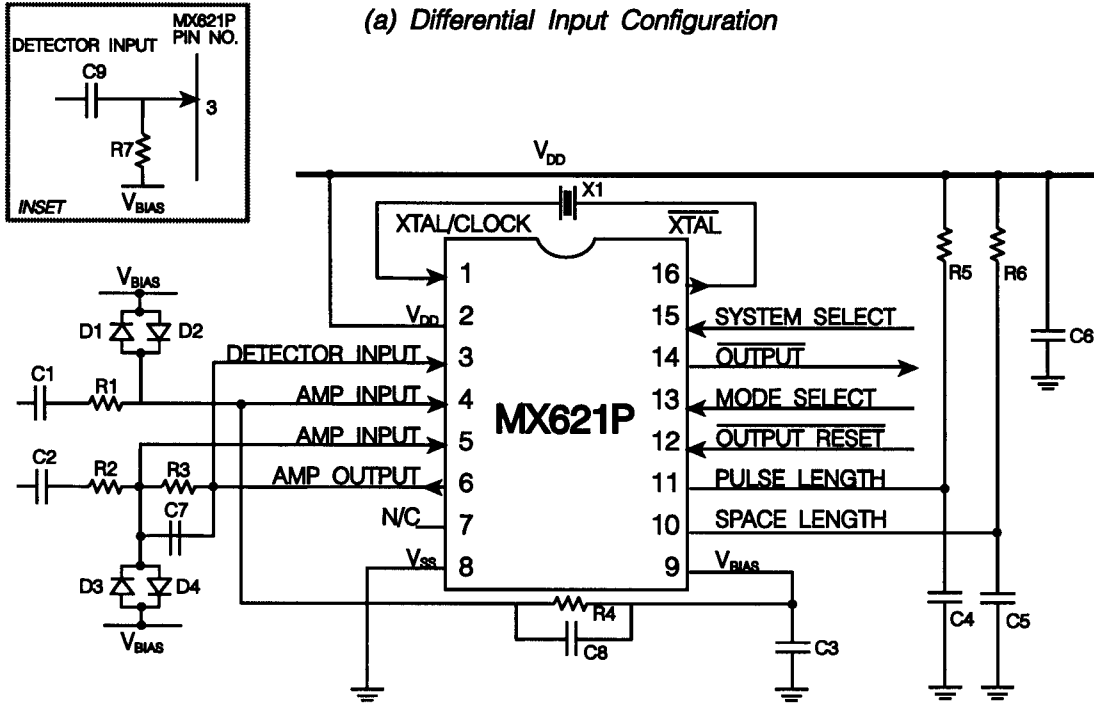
(a) Differential Input Configuration

MX621P PIN NO.
DETECTOR INPUT
C9
3
R7
$V_{BIAS}$
INSET

$V_{DD}$
X1
XTAL/CLOCK
$\overline{XTAL}$
$V_{BIAS}$
D1
D2
1
16
$V_{DD}$
2
15
SYSTEM SELECT
R5
R6
DETECTOR INPUT
3
14
$\overline{OUTPUT}$
C6
C1
R1
AMP INPUT
4
MX621P
13
MODE SELECT
AMP INPUT
5
12
$\overline{OUTPUT\ RESET}$
C2
R2
R3
AMP OUTPUT
6
11
PULSE LENGTH
C7
N/C
7
10
SPACE LENGTH
$V_{SS}$
8
9
$V_{BIAS}$
D3
D4
R4
C4
C5
$V_{BIAS}$
C8
C3